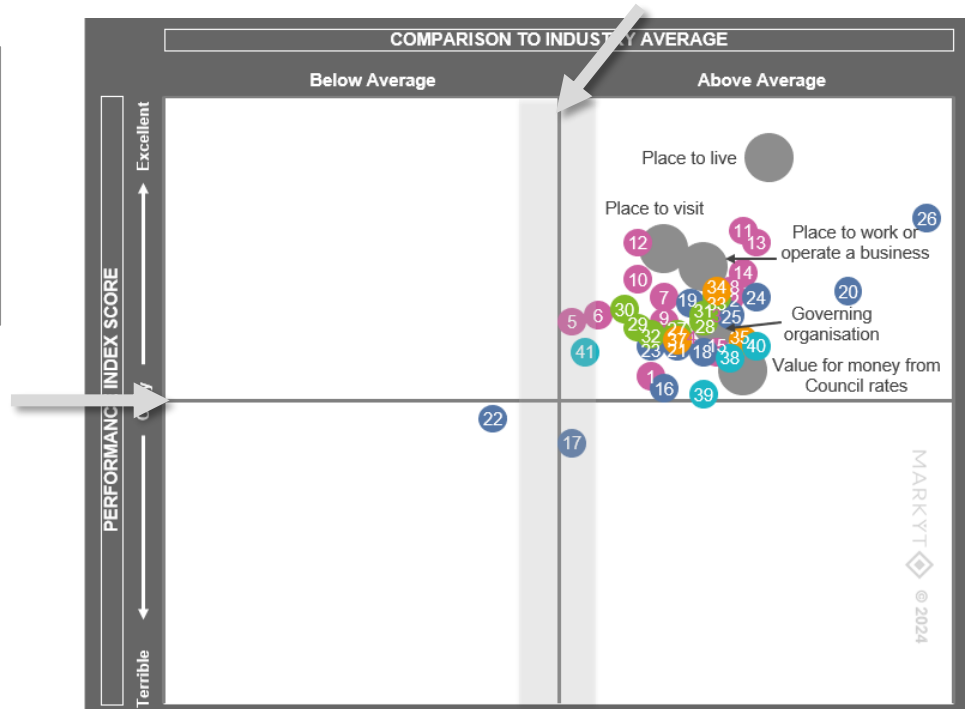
COMPARISON TO INDUSTRY AVERAGE

Below Average

Above Average

PERFORMANCE INDEX SCORE

Excellent

OK

Terrible

Place to live

Place to visit

Place to work or operate a business

Governing organisation

Value for money from Council rates

26
11
13
12
14
10
34
8
20
24
2
7
19
33
31
25
5
6
30
9
29
32
27
28
37
35
40
41
23
21
18
15
38
1
16
39
22
17

MARKYT © 2024